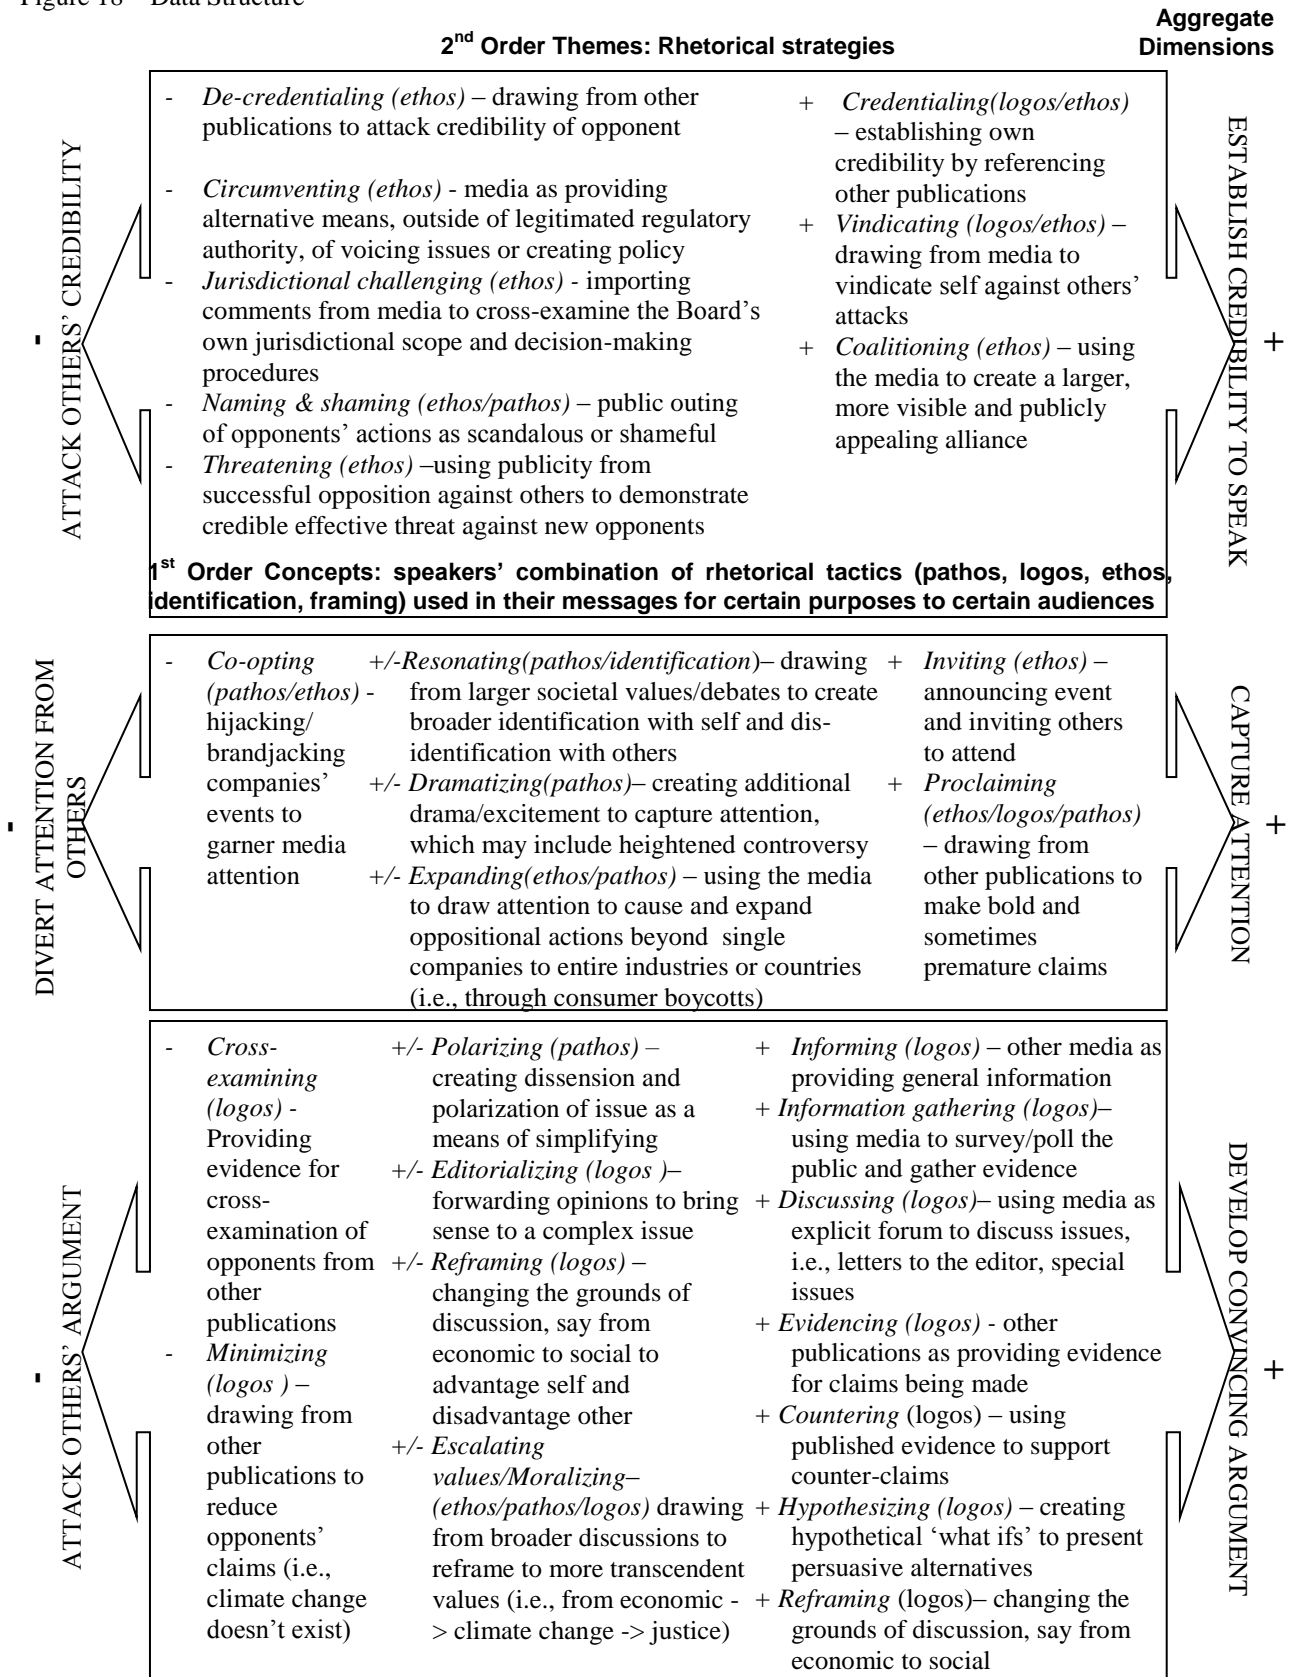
Figure 18 – Data Structure

Aggregate Dimensions

2nd Order Themes: Rhetorical strategies

ATTACK OTHERS' CREDIBILITY

-

- *De-credentialing (ethos)* – drawing from other publications to attack credibility of opponent

- *Circumventing (ethos)* - media as providing alternative means, outside of legitimated regulatory authority, of voicing issues or creating policy
- *Jurisdictional challenging (ethos)* - importing comments from media to cross-examine the Board's own jurisdictional scope and decision-making procedures
- *Naming & shaming (ethos/pathos)* – public outing of opponents' actions as scandalous or shameful
- *Threatening (ethos)* –using publicity from successful opposition against others to demonstrate credible effective threat against new opponents

+ *Credentialing(logos/ethos)* – establishing own credibility by referencing other publications
+ *Vindicating (logos/ethos)* – drawing from media to vindicate self against others' attacks
+ *Coalitioning (ethos)* – using the media to create a larger, more visible and publicly appealing alliance

ESTABLISH CREDIBILITY TO SPEAK

+

1st Order Concepts: speakers' combination of rhetorical tactics (pathos, logos, ethos, identification, framing) used in their messages for certain purposes to certain audiences

DIVERT ATTENTION FROM OTHERS

-

- *Co-opting (pathos/ethos)* - hijacking/ brandjacking companies' events to garner media attention

+/- *Resonating(pathos/identification)*– drawing from larger societal values/debates to create broader identification with self and dis-identification with others
+/- *Dramatizing(pathos)*– creating additional drama/excitement to capture attention, which may include heightened controversy
+/- *Expanding(ethos/pathos)* – using the media to draw attention to cause and expand oppositional actions beyond single companies to entire industries or countries (i.e., through consumer boycotts)

+ *Inviting (ethos)* – announcing event and inviting others to attend
+ *Proclaiming (ethos/logos/pathos)* – drawing from other publications to make bold and sometimes premature claims

CAPTURE ATTENTION

+

ATTACK OTHERS' ARGUMENT

-

- *Cross-examining (logos)* - Providing evidence for cross-examination of opponents from other publications
- *Minimizing (logos )* – drawing from other publications to reduce opponents' claims (i.e., climate change doesn't exist)

+/- *Polarizing (pathos)* – creating dissension and polarization of issue as a means of simplifying
+/- *Editorializing (logos )*– forwarding opinions to bring sense to a complex issue
+/- *Reframing (logos)* – changing the grounds of discussion, say from economic to social to advantage self and disadvantage other
+/- *Escalating values/Moralizing– (ethos/pathos/logos)* drawing from broader discussions to reframe to more transcendent values (i.e., from economic -> climate change -> justice)

+ *Informing (logos)* – other media as providing general information
+ *Information gathering (logos)*– using media to survey/poll the public and gather evidence
+ *Discussing (logos)*– using media as explicit forum to discuss issues, i.e., letters to the editor, special issues
+ *Evidencing (logos)* - other publications as providing evidence for claims being made
+ *Countering* (logos) – using published evidence to support counter-claims
+ *Hypothesizing (logos)* – creating hypothetical 'what ifs' to present persuasive alternatives
+ *Reframing* (logos)– changing the grounds of discussion, say from economic to social

DEVELOP CONVINCING ARGUMENT

+